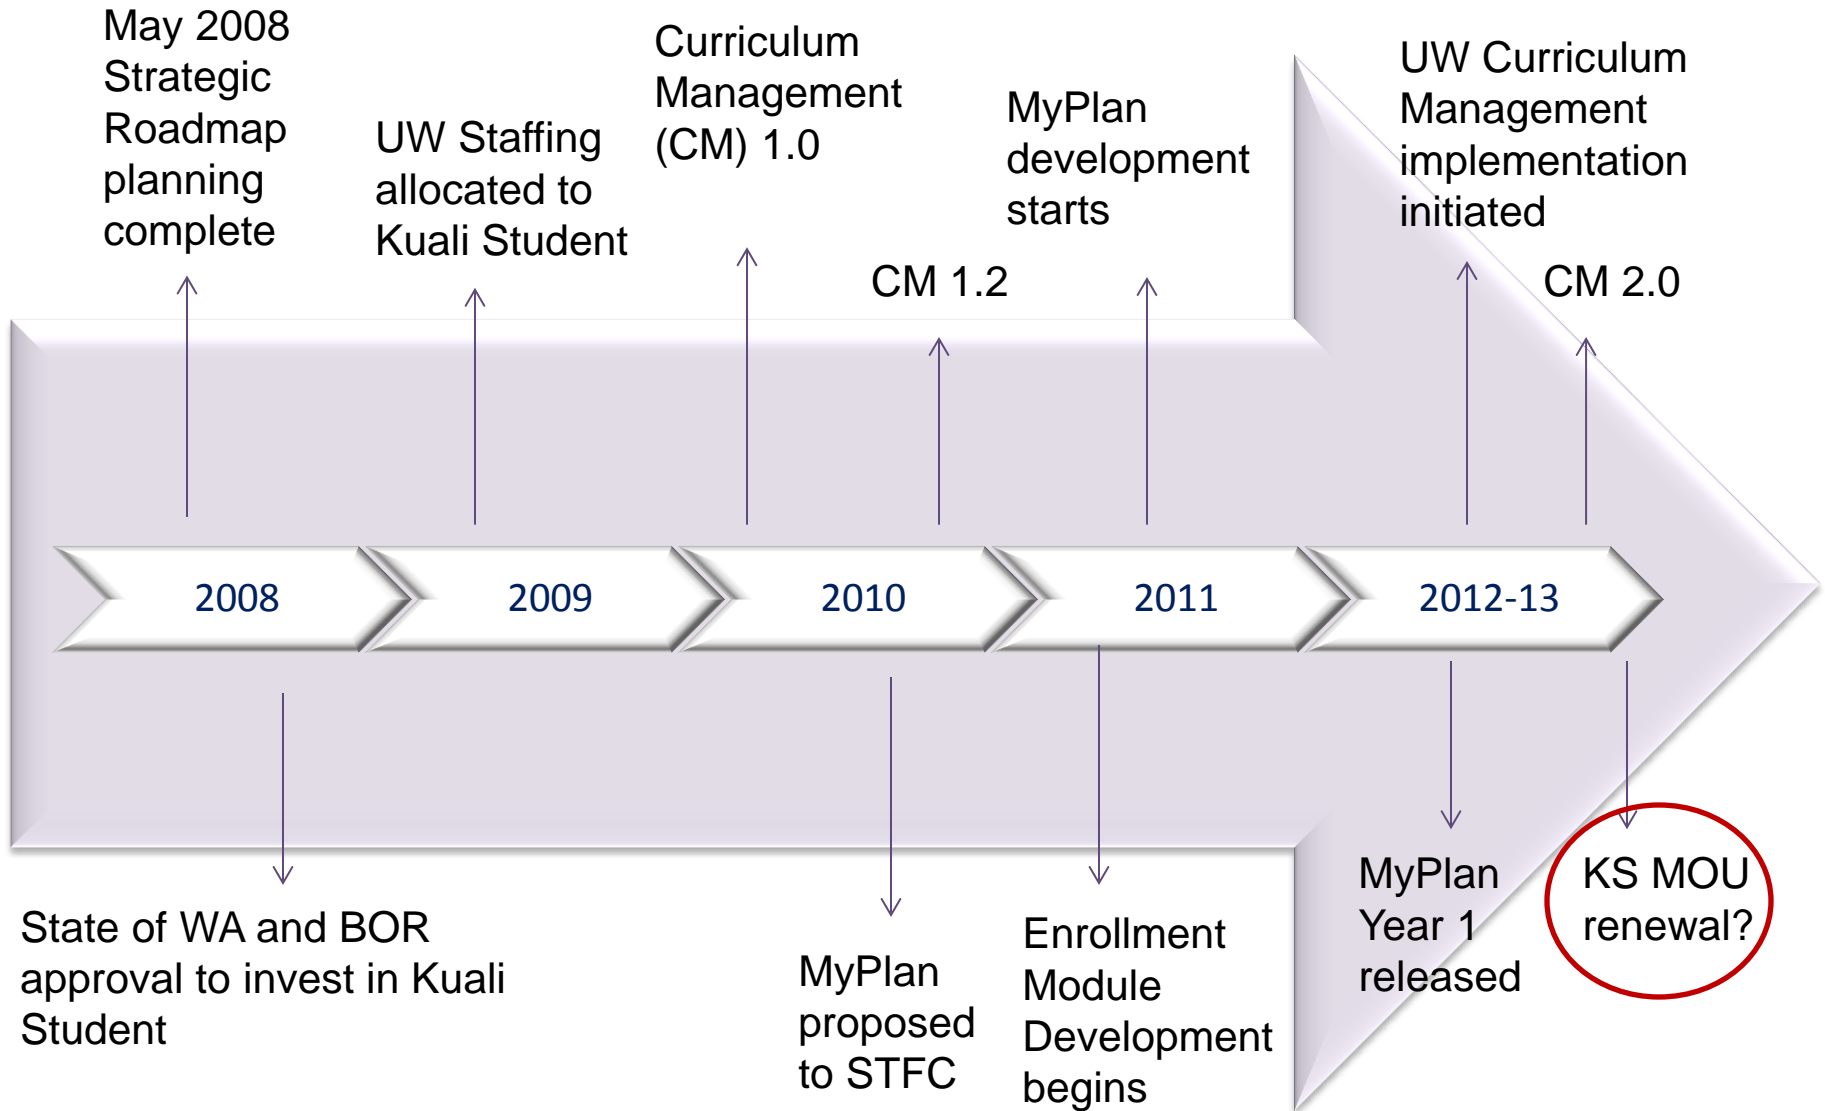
May 2008 Strategic Roadmap planning complete

UW Staffing allocated to Kuali Student

Curriculum Management (CM) 1.0

CM 1.2

MyPlan development starts

UW Curriculum Management implementation initiated

CM 2.0

2008

2009

2010

2011

2012-13

State of WA and BOR approval to invest in Kuali Student

MyPlan proposed to STFC

Enrollment Module Development begins

MyPlan Year 1 released

KS MOU renewal?